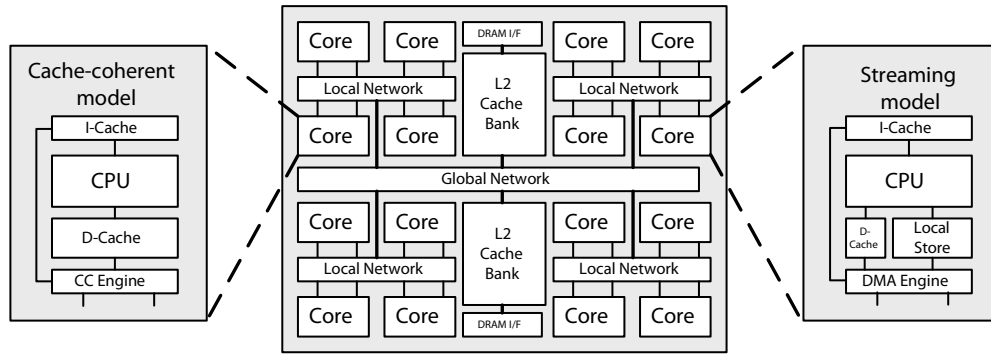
Cache-coherent model

I-Cache

CPU

D-Cache

CC Engine

Core Core DRAM I/F Core Core

Local Network L2 Cache Bank Local Network

Core Core Core Core

Global Network

Core Core Core Core

Local Network L2 Cache Bank Local Network

Core Core DRAM I/F Core Core

Streaming model

I-Cache

CPU

D-Cache

Local Store

DMA Engine